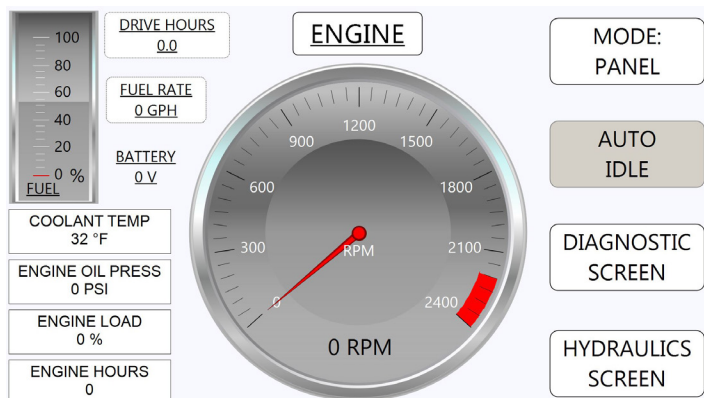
100
80
60
40
20
0 %
FUEL

DRIVE HOURS
0.0

FUEL RATE
0 GPH

BATTERY
0 V

ENGINE

MODE:
PANEL

AUTO
IDLE

DIAGNOSTIC
SCREEN

HYDRAULICS
SCREEN

1200
900
1500
600
1800
300
2100
0
2400
RPM

0 RPM

COOLANT TEMP
32 °F

ENGINE OIL PRESS
0 PSI

ENGINE LOAD
0 %

ENGINE HOURS
0